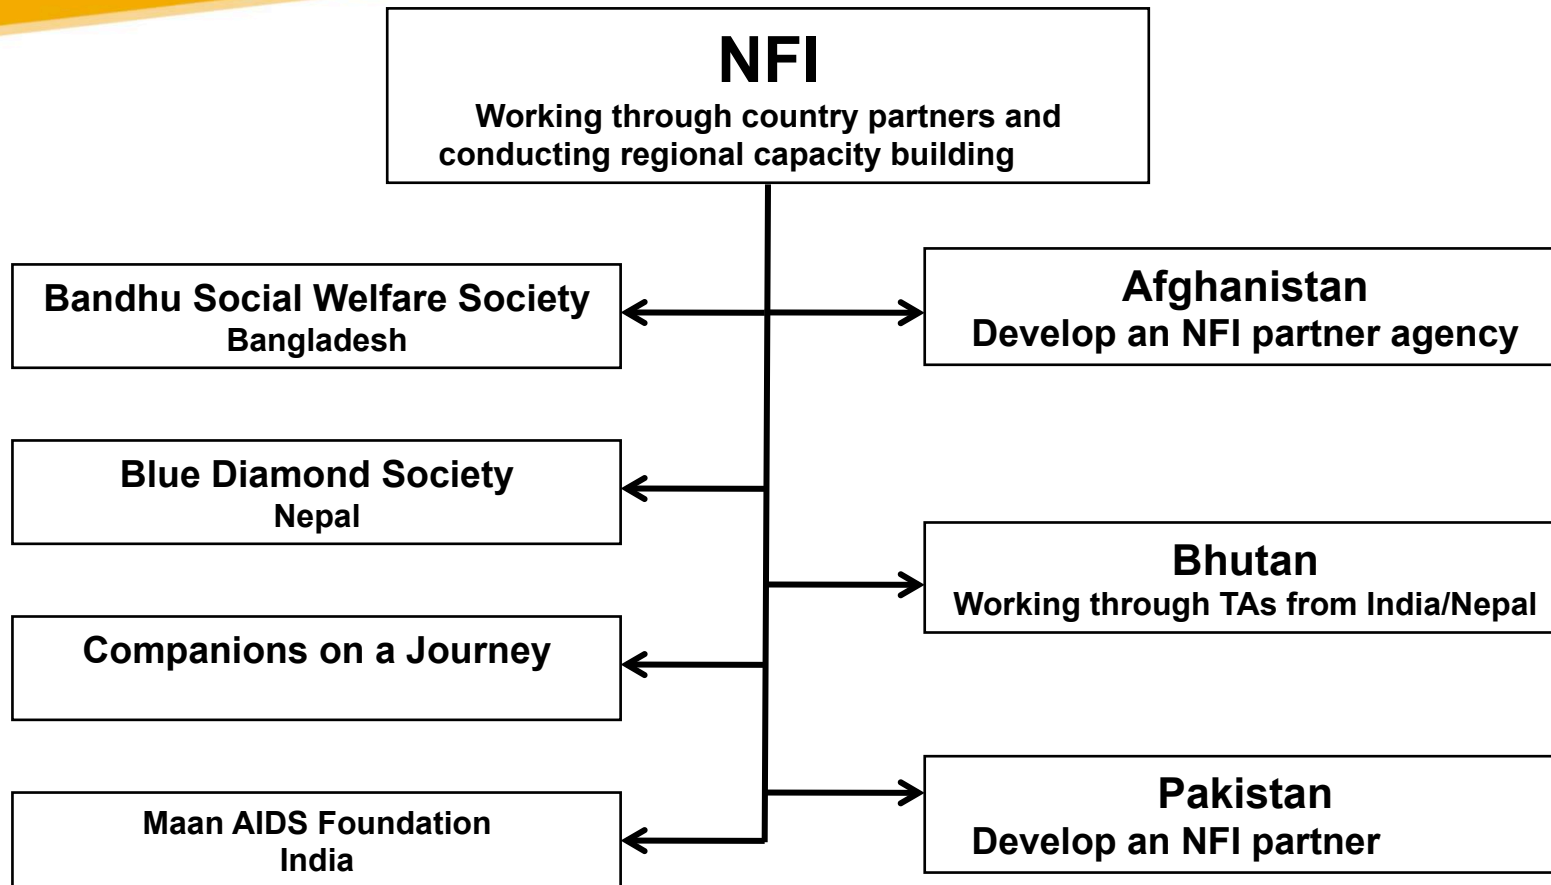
NFI
Working through country partners and conducting regional capacity building

Bandhu Social Welfare Society
Bangladesh

Afghanistan
Develop an NFI partner agency

Blue Diamond Society
Nepal

Bhutan
Working through TAs from India/Nepal

Companions on a Journey

Maan AIDS Foundation
India

Pakistan
Develop an NFI partner